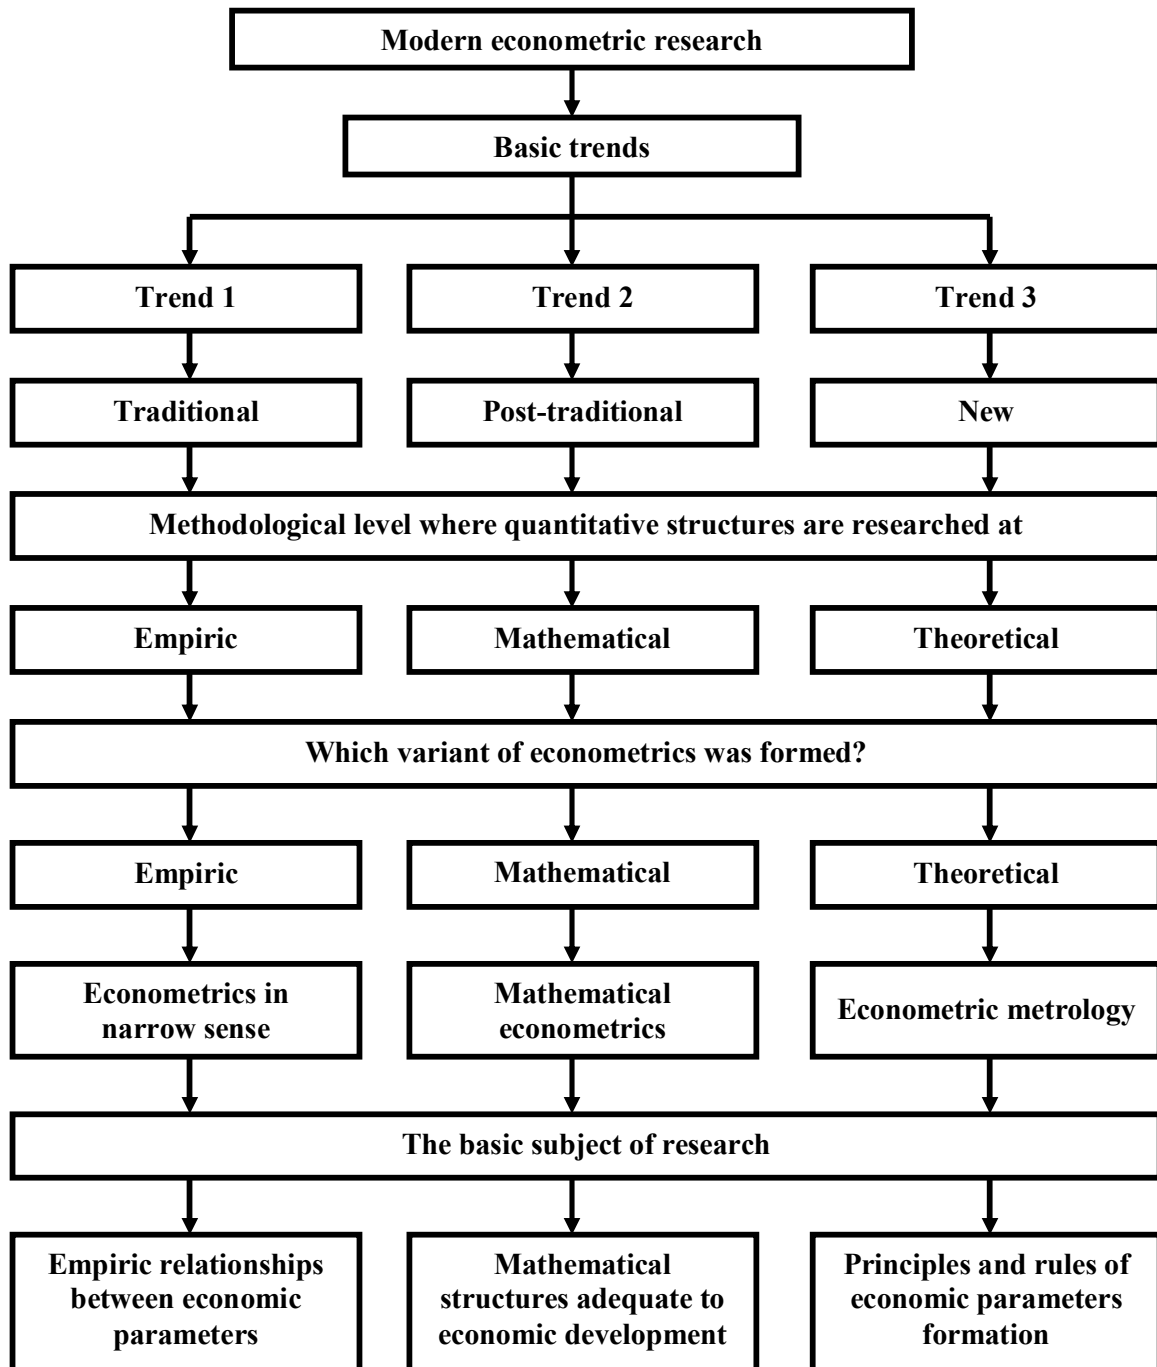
Modern econometric research

Basic trends

Trend 1

Trend 2

Trend 3

Traditional

Post-traditional

New

Methodological level where quantitative structures are researched at

Empiric

Mathematical

Theoretical

Which variant of econometrics was formed?

Empiric

Mathematical

Theoretical

Econometrics in narrow sense

Mathematical econometrics

Econometric metrology

The basic subject of research

Empiric relationships between economic parameters

Mathematical structures adequate to economic development

Principles and rules of economic parameters formation